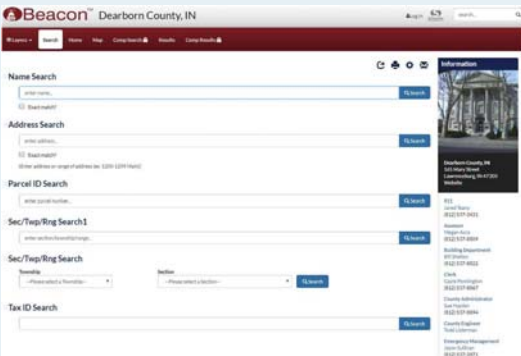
Beacon™ Dearborn County, IN

Log In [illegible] search...

Layers Search Home Map Comp Search Results Comp Results

Name Search

enter name...

Search

Exact match?

Address Search

enter address...

Search

Exact match?

(Enter address or range of address (ex: 1200-1299 Main))

Parcel ID Search

enter parcel number...

Search

Sec/Twp/Rng Search1

enter section/township/range...

Search

Sec/Twp/Rng Search

Township

--Please select a Township--

Section

--Please select a Section--

Search

Tax ID Search

Search

Information

Dearborn County, IN
165 Mary Street
Lawrenceburg, IN 47025
Website

911
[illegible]
(812) 537-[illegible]

Assessor
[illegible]
(812) 537-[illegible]

Building Department
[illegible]
(812) 537-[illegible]

Clerk
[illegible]
(812) 537-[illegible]

County Administrator
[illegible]
(812) 537-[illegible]

County Engineer
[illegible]
(812) 537-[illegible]

Emergency Management
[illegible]
(812) 537-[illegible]